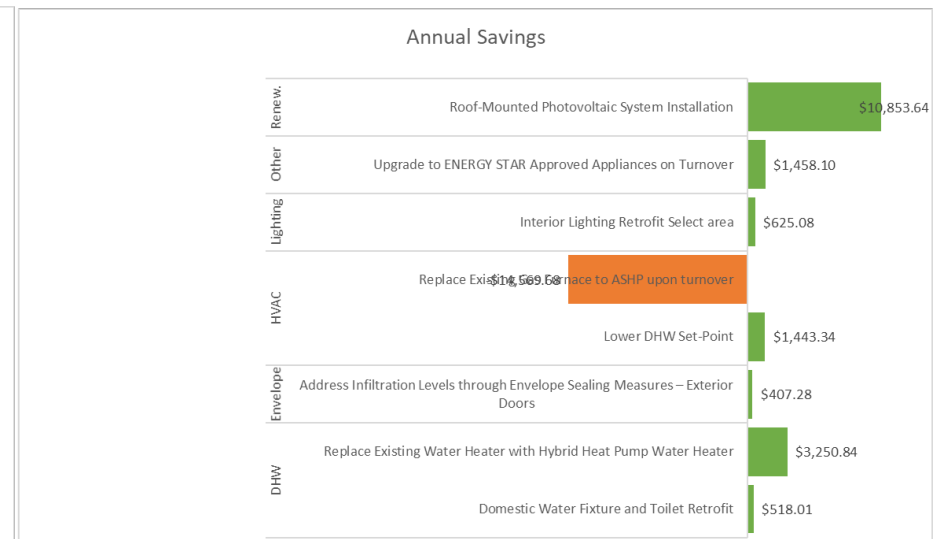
Annual Savings

Renew.
Roof-Mounted Photovoltaic System Installation
$10,853.64

Other
Upgrade to ENERGY STAR Approved Appliances on Turnover
$1,458.10

Lighting
Interior Lighting Retrofit Select area
$625.08

HVAC
Replace Existing Furnace to ASHP upon turnover
-$14,569.68

Lower DHW Set-Point
$1,443.34

Envelope
Address Infiltration Levels through Envelope Sealing Measures – Exterior Doors
$407.28

DHW
Replace Existing Water Heater with Hybrid Heat Pump Water Heater
$3,250.84

Domestic Water Fixture and Toilet Retrofit
$518.01